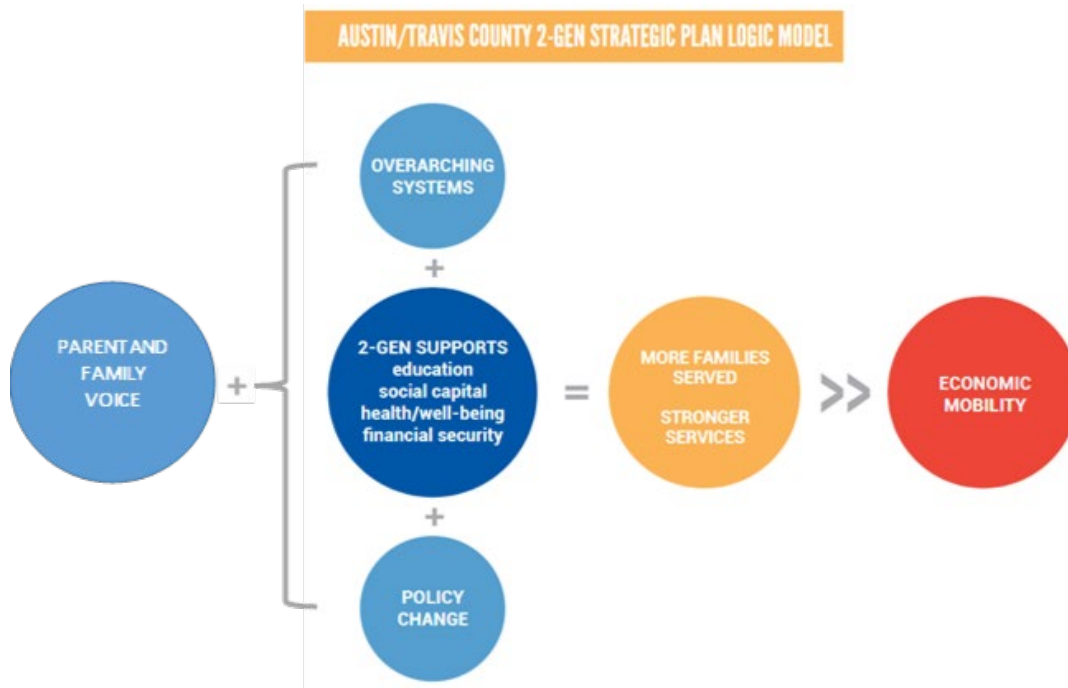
AUSTIN/TRAVIS COUNTY 2-GEN STRATEGIC PLAN LOGIC MODEL

PARENT AND FAMILY VOICE

+

OVERARCHING SYSTEMS

+

2-GEN SUPPORTS
education
social capital
health/well-being
financial security

+

POLICY CHANGE

=

MORE FAMILIES SERVED

STRONGER SERVICES

>>

ECONOMIC MOBILITY